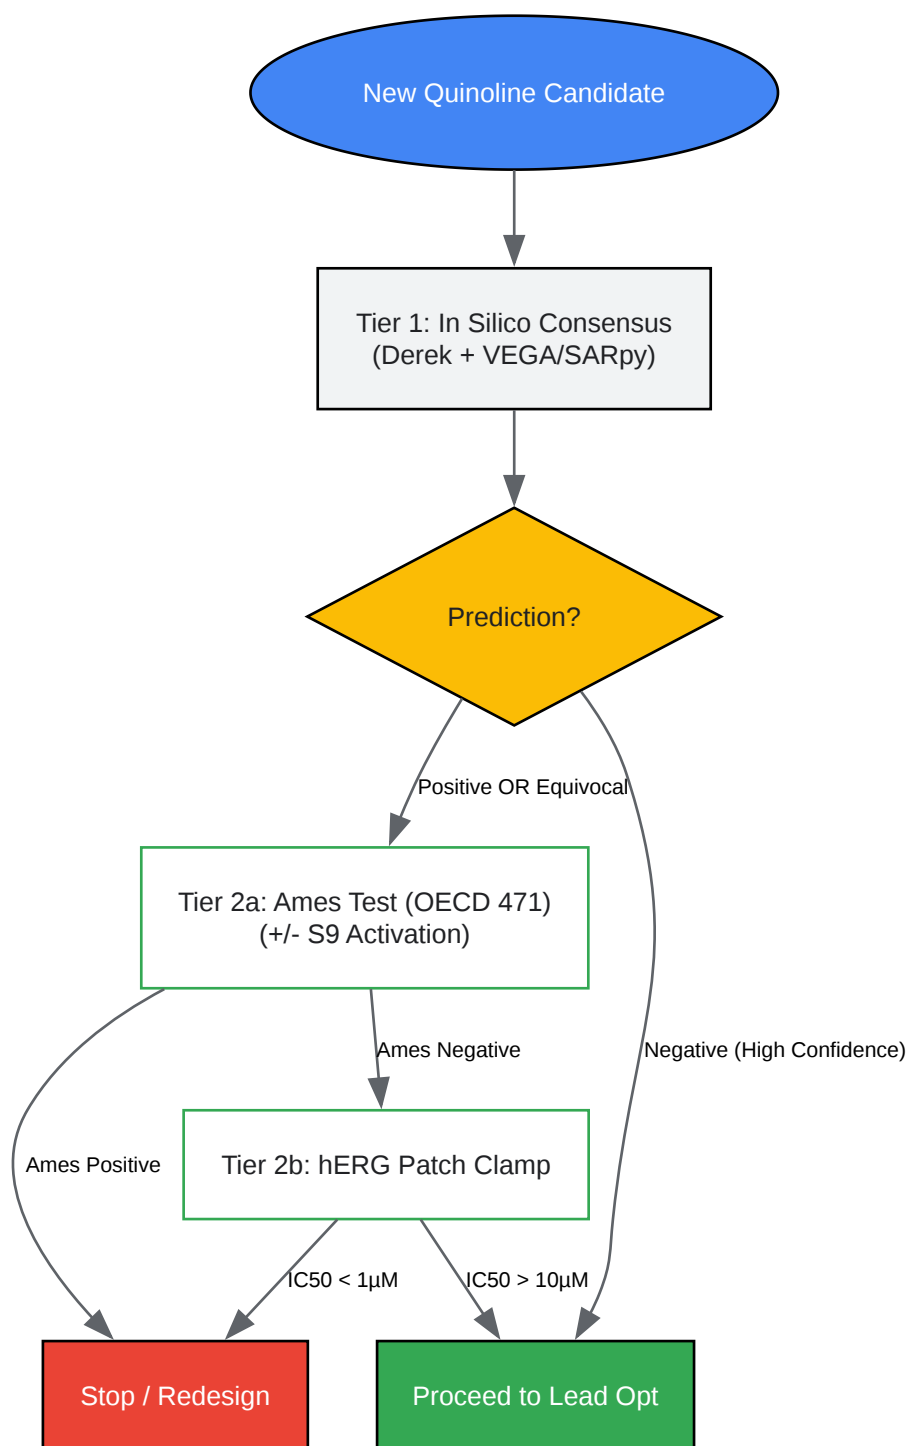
New Quinoline Candidate

Tier 1: In Silico Consensus
(Derek + VEGA/SARpy)

Prediction?

Positive OR Equivocal

Negative (High Confidence)

Tier 2a: Ames Test (OECD 471)
(+/- S9 Activation)

Ames Negative

Ames Positive

Tier 2b: hERG Patch Clamp

IC50 < 1μM

IC50 > 10μM

Stop / Redesign

Proceed to Lead Opt